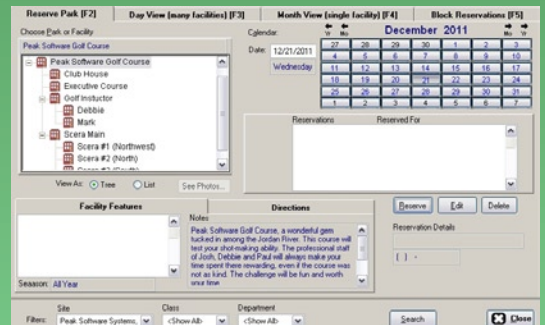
Reserve Park [F2] | Day View [many facilities] [F3] | Month View [single facility] [F4] | Block Reservations [F5]

Choose Park or Facility
Peak Software Golf Course

Peak Software Golf Course
Club House
Executive Course
Golf Instuctor
Debbie
Mark
Scera Main
Scera #1 (Northwest)
Scera #2 (North)
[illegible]

View As: Tree List See Photos...

Calendar
Date: 12/21/2011
Wednesday

Yr Mo December 2011 Mo Yr

| | | | | | | |
|---|---|---|---|---|---|---|
| 27 | 28 | 29 | 30 | 1 | 2 | 3 |
| 4 | 5 | 6 | 7 | 8 | 9 | 10 |
| 11 | 12 | 13 | 14 | 15 | 16 | 17 |
| 18 | 19 | 20 | 21 | 22 | 23 | 24 |
| 25 | 26 | 27 | 28 | 29 | 30 | 31 |
| 1 | 2 | 3 | 4 | 5 | 6 | 7 |

Reservations | Reserved For

Facility Features | Directions

Notes
Peak Software Golf Course, a wonderful gem tucked in among the Jordan River. This course will test your shot-making ability. The professional staff of Josh, Debbie and Paul will always make your time spent there rewarding, even if the course was not as kind. The challenge will be fun and worth your time.

Season: All Year

Reserve | Edit | Delete

Reservation Details

[ ] -

Filters: Site Peak Software Systems, | Class <Show All> | Department <Show All>

Search | Close